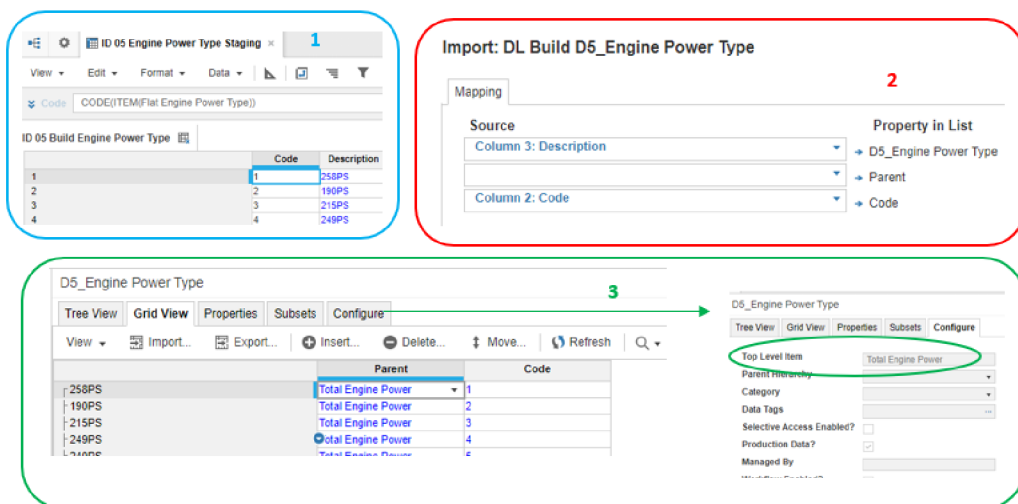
ID 05 Engine Power Type Staging ×

1

View ▾ Edit ▾ Format ▾ Data ▾

Code CODE(ITEM(Flat Engine Power Type))

ID 05 Build Engine Power Type

| | Code | Description |
|---|---|---|
| 1 | 1 | 258PS |
| 2 | 2 | 190PS |
| 3 | 3 | 215PS |
| 4 | 4 | 249PS |

Import: DL Build D5_Engine Power Type

2

Mapping

| Source | Property in List |
|---|---|
| Column 3: Description | D5_Engine Power Type |
| | Parent |
| Column 2: Code | Code |

D5_Engine Power Type

Tree View Grid View Properties Subsets Configure

3

View ▾ Import... Export... Insert... Delete... Move... Refresh

| | Parent | Code |
|---|---|---|
| 258PS | Total Engine Power | 1 |
| 190PS | Total Engine Power | 2 |
| 215PS | Total Engine Power | 3 |
| 249PS | Total Engine Power | 4 |
| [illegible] | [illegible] | 5 |

D5_Engine Power Type

Tree View Grid View Properties Subsets Configure

Top Level Item Total Engine Power
Parent Hierarchy
Category
Data Tags
Selective Access Enabled?
Production Data?
Managed By
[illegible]